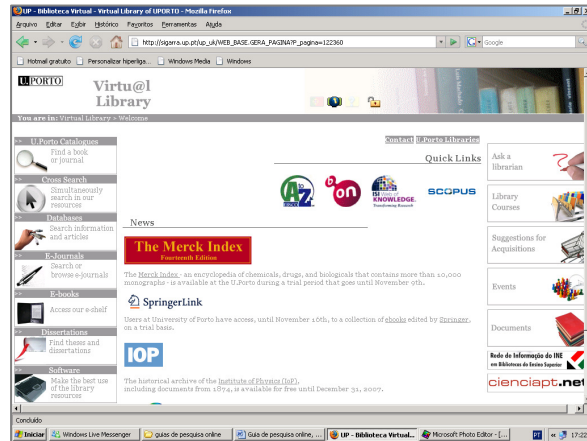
UP - Biblioteca Virtual - Virtual Library of UPORTO - Mozilla Firefox

Arquivo Editar Exibir Histórico Favoritos Ferramentas Ajuda

http://sigarra.up.pt/up_uk/WEB_BASE.GERA_PAGINA?P_pagina=122360

Google

Hotmail gratuito Personalizar hiperliga... Windows Media Windows

U.PORTO

Virtu@l Library

You are in: Virtual Library > Welcome

>> U.Porto Catalogues
Find a book or journal

>> Cross Search
Simultaneously search in our resources

>> Databases
Search information and articles

>> E-Journals
Search or browse e-journals

>> E-books
Access our e-shelf

>> Dissertations
Find theses and dissertations

>> Software
Make the best use of the library resources

Contact U.Porto Libraries

Quick Links

AtoZ

b-on

ISI Web of KNOWLEDGE

SCOPUS

News

The Merck Index
Fourteenth Edition

The Merck Index - an encyclopedia of chemicals, drugs, and biologicals that contains more than 10,000 monographs - is available at the U.Porto during a trial period that goes until November 9th.

SpringerLink

Users at University of Porto have access, until November 16th, to a collection of ebooks edited by Springer, on a trial basis.

IOP

The historical archive of the Institute of Physics (IoP), including documents from 1874, is available for free until December 31, 2007.

Ask a librarian

Library Courses

Suggestions for Acquisitions

Events

Documents

Rede de Informação do INE em Bibliotecas do Ensino Superior

cienciapt.net

Concluído

Iniciar Windows Live Messenger guias de pesquisa online Guia de pesquisa online, ... UP - Biblioteca Virtual... Microsoft Photo Editor - [...] PT 17:2